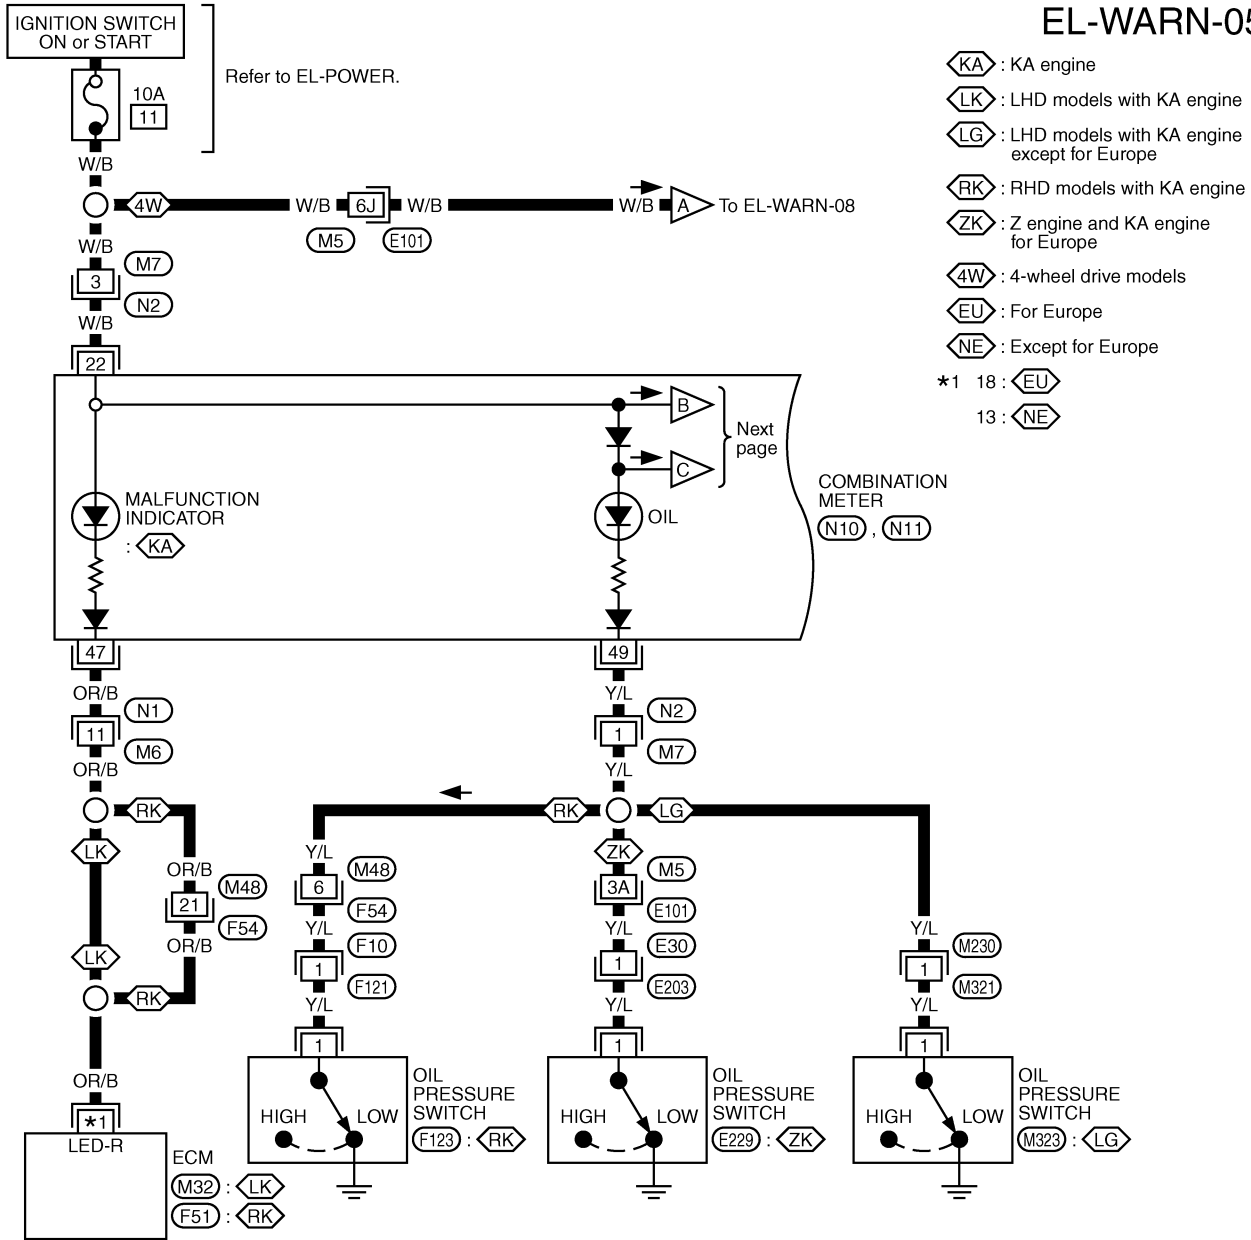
EL-WARN-05

IGNITION SWITCH ON or START

10A
11

Refer to EL-POWER.

KA : KA engine
LK : LHD models with KA engine
LG : LHD models with KA engine except for Europe
RK : RHD models with KA engine
ZK : Z engine and KA engine for Europe
4W : 4-wheel drive models
EU : For Europe
NE : Except for Europe
*1 18 : EU
13 : NE

W/B
4W
W/B
6J
W/B
M5
E101
W/B
A
To EL-WARN-08

W/B
3
M7
N2
W/B
22

B
C
Next page

MALFUNCTION INDICATOR
: KA

OIL

COMBINATION METER
N10 , N11

47
49

OR/B
11
N1
M6
OR/B

Y/L
1
N2
M7
Y/L

RK
LK
OR/B
21
M48
F54
OR/B
LK
RK

OR/B
*1
LED-R
ECM
M32 : LK
F51 : RK

RK
LG
Y/L
6
M48
F54
Y/L
1
F10
F121
Y/L
1

ZK
3A
M5
E101
Y/L
1
E30
E203
Y/L
1

Y/L
1
M230
M321
Y/L
1

HIGH
LOW
OIL PRESSURE SWITCH
F123 : RK

HIGH
LOW
OIL PRESSURE SWITCH
E229 : ZK

HIGH
LOW
OIL PRESSURE SWITCH
M323 : LG